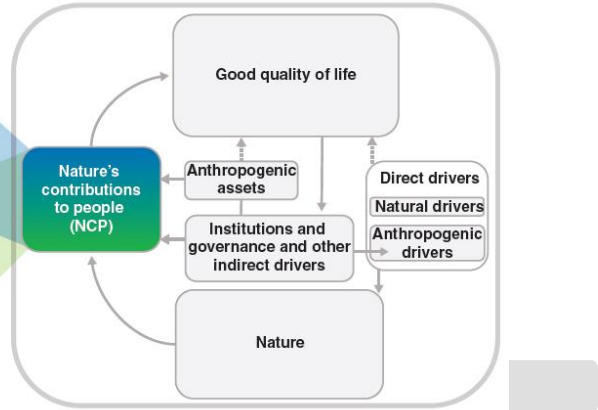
Good quality of life

Nature's contributions to people (NCP)

Anthropogenic assets

Institutions and governance and other indirect drivers

Direct drivers

Natural drivers

Anthropogenic drivers

Nature